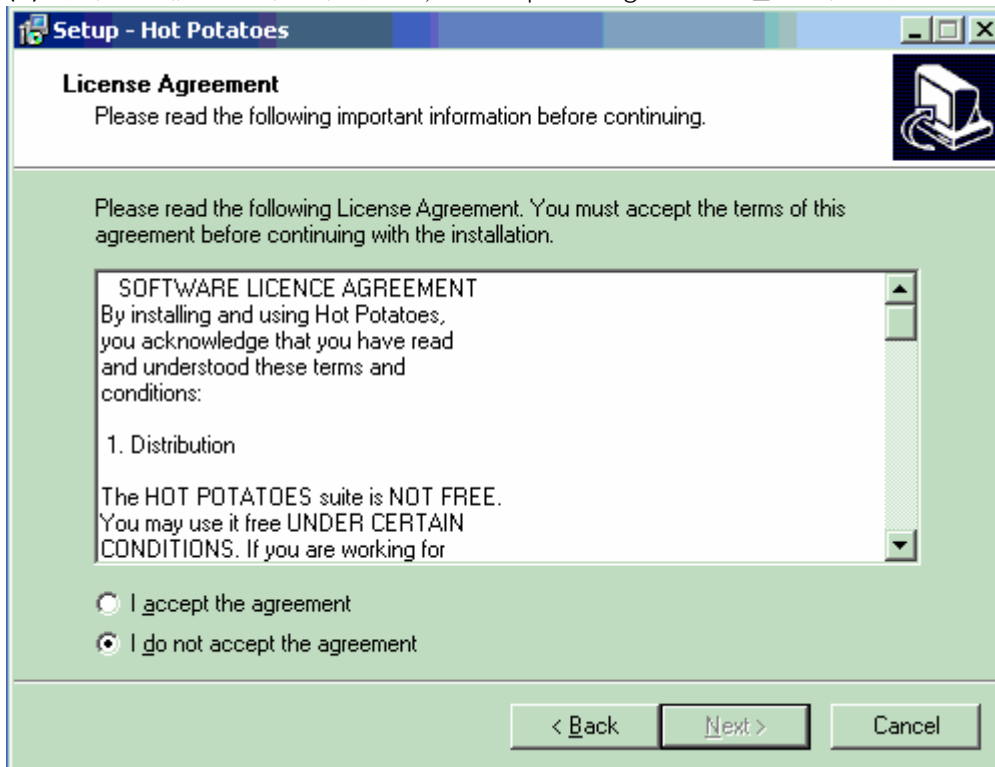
Setup - Hot Potatoes

License Agreement
Please read the following important information before continuing.

Please read the following License Agreement. You must accept the terms of this agreement before continuing with the installation.

SOFTWARE LICENCE AGREEMENT
By installing and using Hot Potatoes, you acknowledge that you have read and understood these terms and conditions:

1. Distribution

The HOT POTATOES suite is NOT FREE. You may use it free UNDER CERTAIN CONDITIONS. If you are working for

I accept the agreement
I do not accept the agreement

< Back
Next >
Cancel